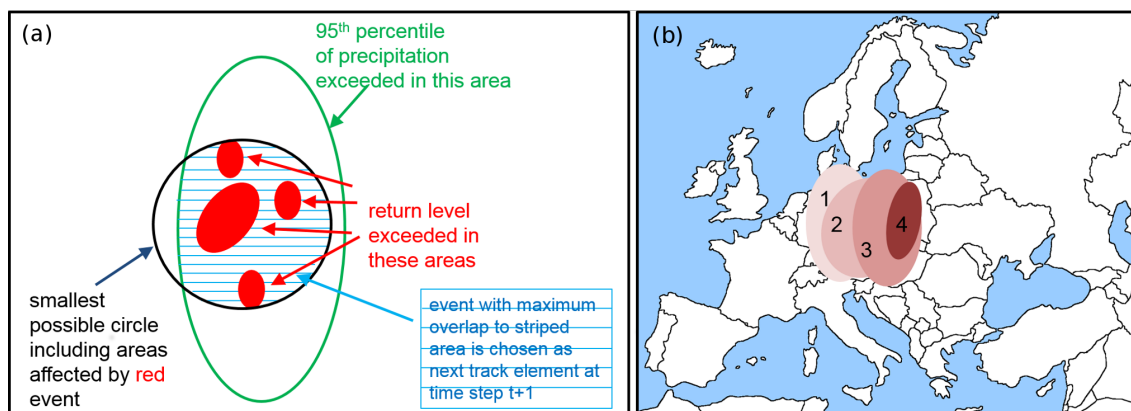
(a)

95$^{th}$ percentile of precipitation exceeded in this area

return level exceeded in these areas

smallest possible circle including areas affected by red event

event with maximum overlap to striped area is chosen as next track element at time step t+1

(b)

1

2

3

4